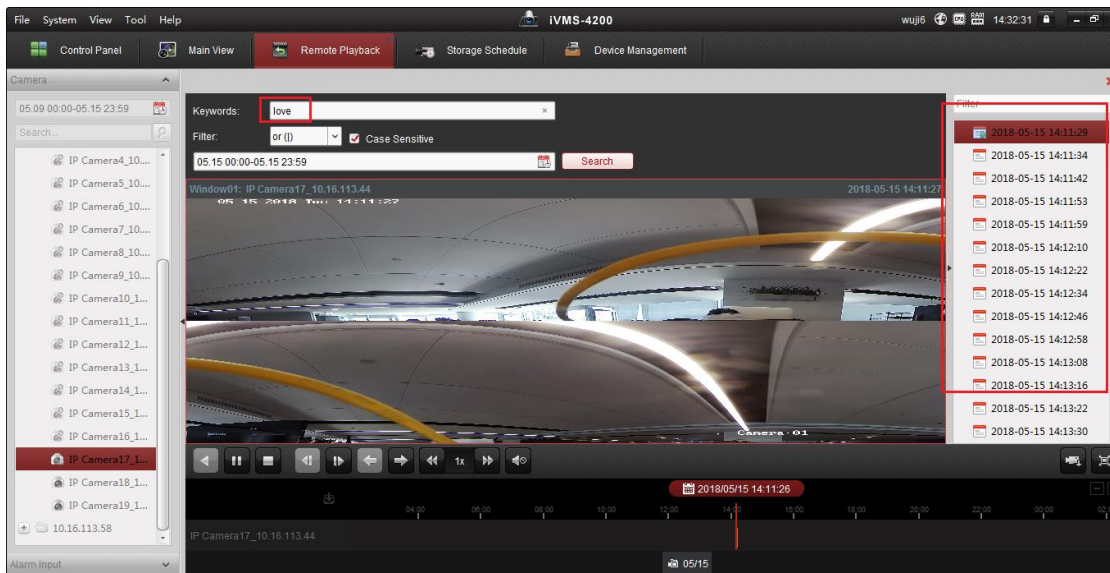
File System View Tool Help

iVMS-4200

wuji6 14:32:31

Control Panel Main View Remote Playback Storage Schedule Device Management

Camera

05.09 00:00-05.15 23:59

Search...

IP Camera4_10...
IP Camera5_10...
IP Camera6_10...
IP Camera7_10...
IP Camera8_10...
IP Camera9_10...
IP Camera10_1...
IP Camera11_1...
IP Camera12_1...
IP Camera13_1...
IP Camera14_1...
IP Camera15_1...
IP Camera16_1...
IP Camera17_1...
IP Camera18_1...
IP Camera19_1...
10.16.113.58

Alarm Input

Keywords: love

Filter: or (|) Case Sensitive

05.15 00:00-05.15 23:59

Search

Window01: IP Camera17_10.16.113.44

2018-05-15 14:11:27

05-15-2018 Tue 14:11:27

Camera 01

1x

2018/05/15 14:11:26

04:00 06:00 08:00 10:00 12:00 14:00 16:00 18:00 20:00 22:00 00:00

IP Camera17_10.16.113.44

05/15

Filter

2018-05-15 14:11:29
2018-05-15 14:11:34
2018-05-15 14:11:42
2018-05-15 14:11:53
2018-05-15 14:11:59
2018-05-15 14:12:10
2018-05-15 14:12:22
2018-05-15 14:12:34
2018-05-15 14:12:46
2018-05-15 14:12:58
2018-05-15 14:13:08
2018-05-15 14:13:16
2018-05-15 14:13:22
2018-05-15 14:13:30